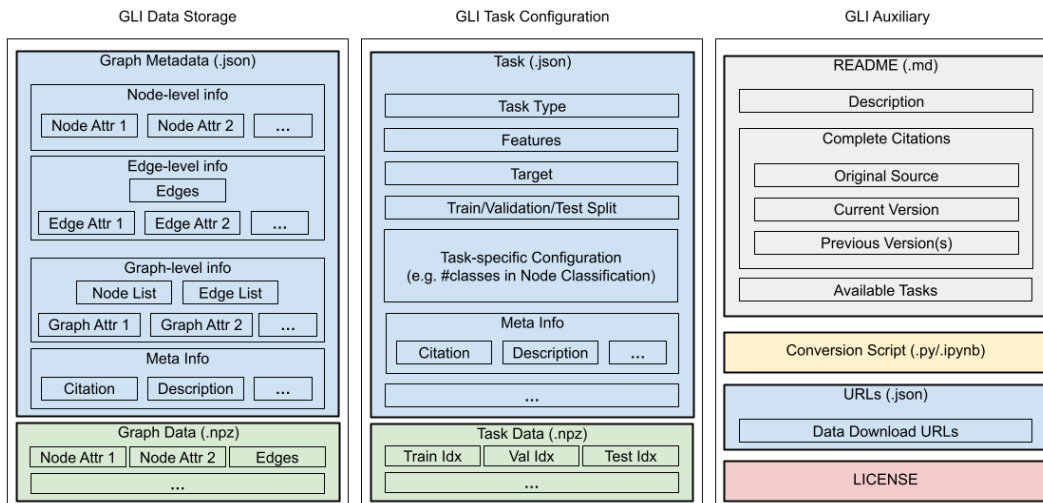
GLI Data Storage

Graph Metadata (.json)

Node-level info

Node Attr 1 Node Attr 2 ...

Edge-level info

Edges

Edge Attr 1 Edge Attr 2 ...

Graph-level info

Node List Edge List

Graph Attr 1 Graph Attr 2 ...

Meta Info

Citation Description ...

Graph Data (.npz)

Node Attr 1 Node Attr 2 Edges

...

GLI Task Configuration

Task (.json)

Task Type

Features

Target

Train/Validation/Test Split

Task-specific Configuration (e.g. #classes in Node Classification)

Meta Info

Citation Description ...

...

Task Data (.npz)

Train Idx Val Idx Test Idx

...

GLI Auxiliary

README (.md)

Description

Complete Citations

Original Source

Current Version

Previous Version(s)

Available Tasks

Conversion Script (.py/.ipynb)

URLs (.json)

Data Download URLs

LICENSE